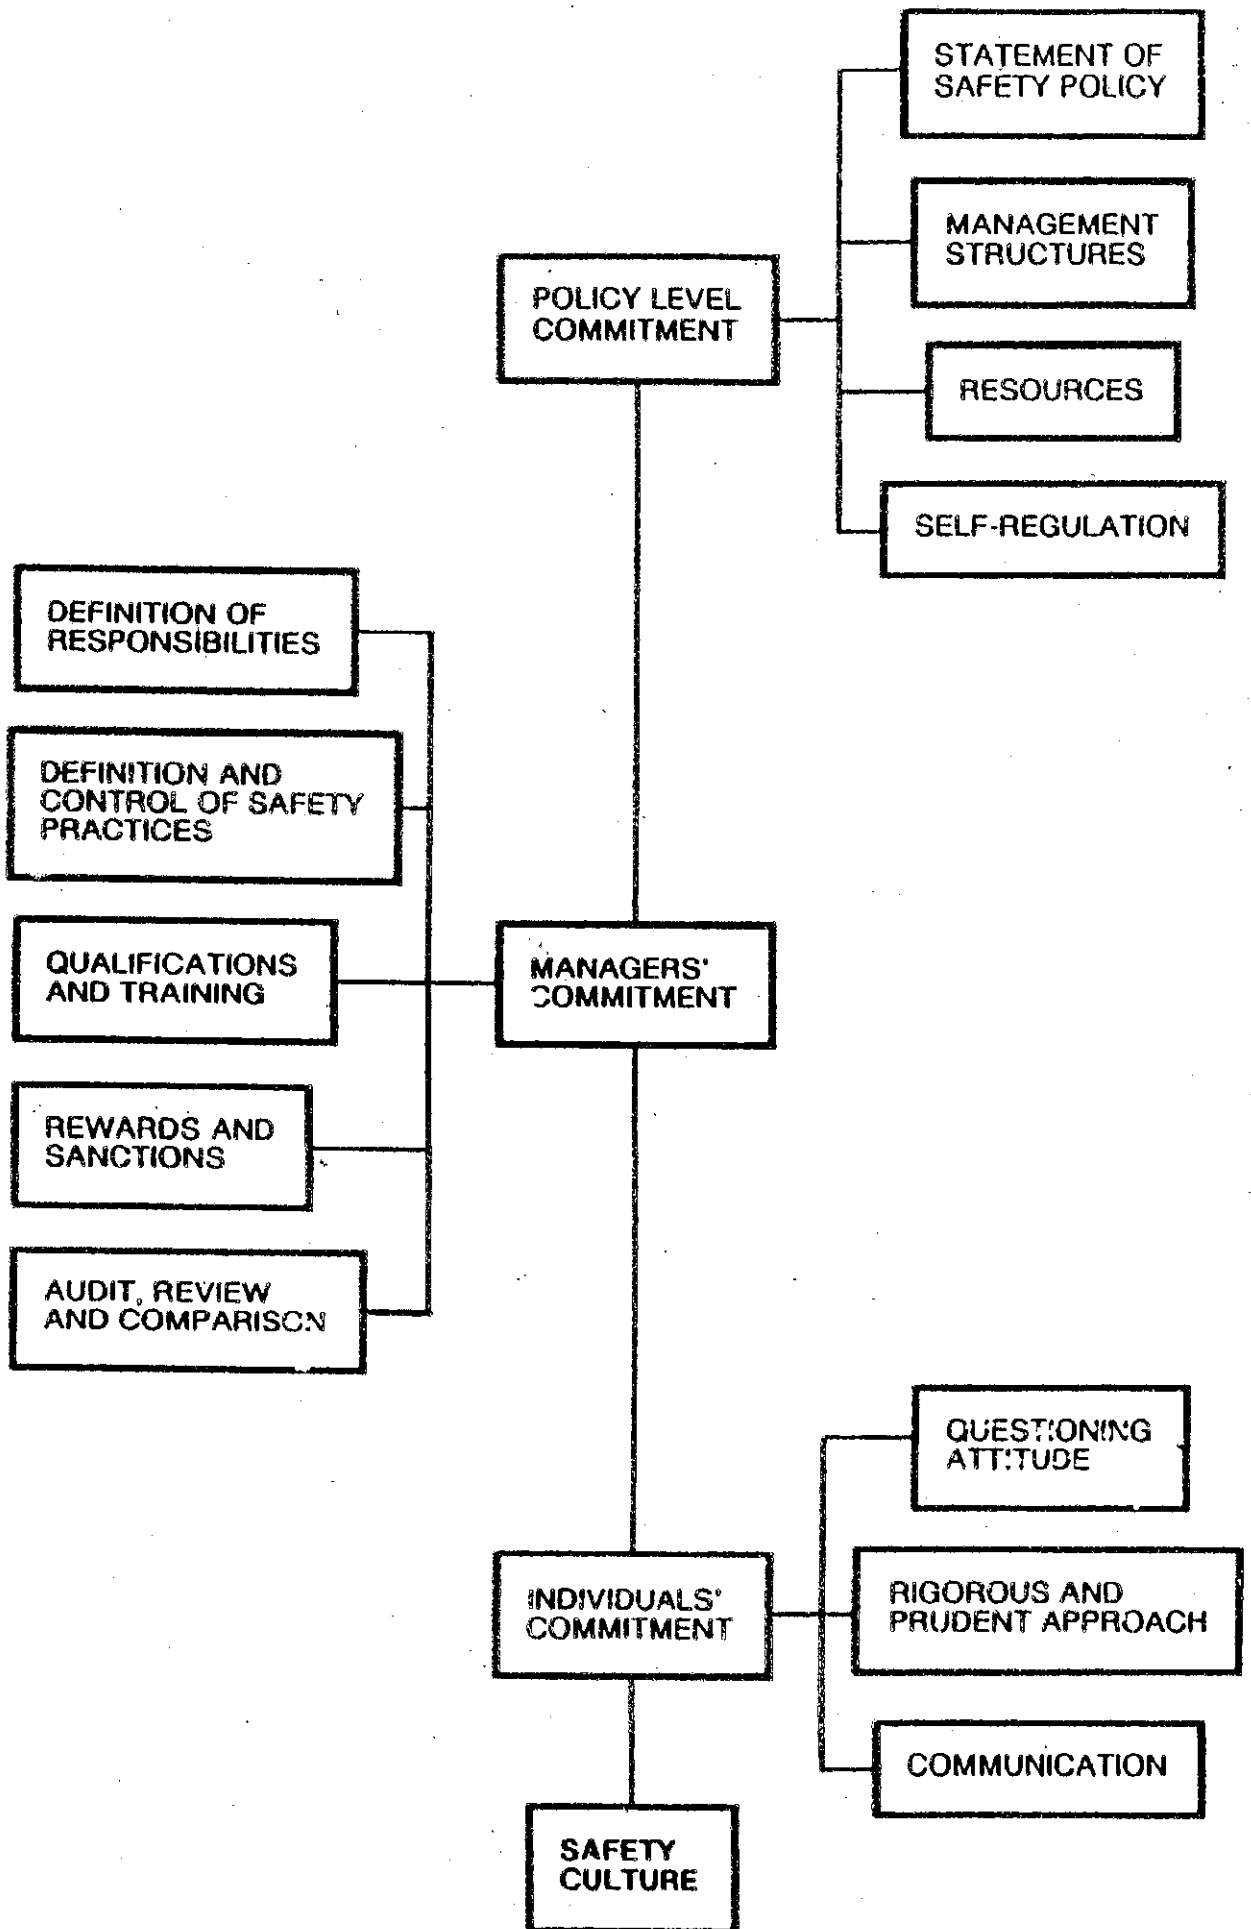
STATEMENT OF SAFETY POLICY

MANAGEMENT STRUCTURES

POLICY LEVEL COMMITMENT

RESOURCES

SELF-REGULATION

DEFINITION OF RESPONSIBILITIES

DEFINITION AND CONTROL OF SAFETY PRACTICES

QUALIFICATIONS AND TRAINING

MANAGERS' COMMITMENT

REWARDS AND SANCTIONS

AUDIT, REVIEW AND COMPARISON

QUESTIONING ATTITUDE

INDIVIDUALS' COMMITMENT

RIGOROUS AND PRUDENT APPROACH

COMMUNICATION

SAFETY CULTURE